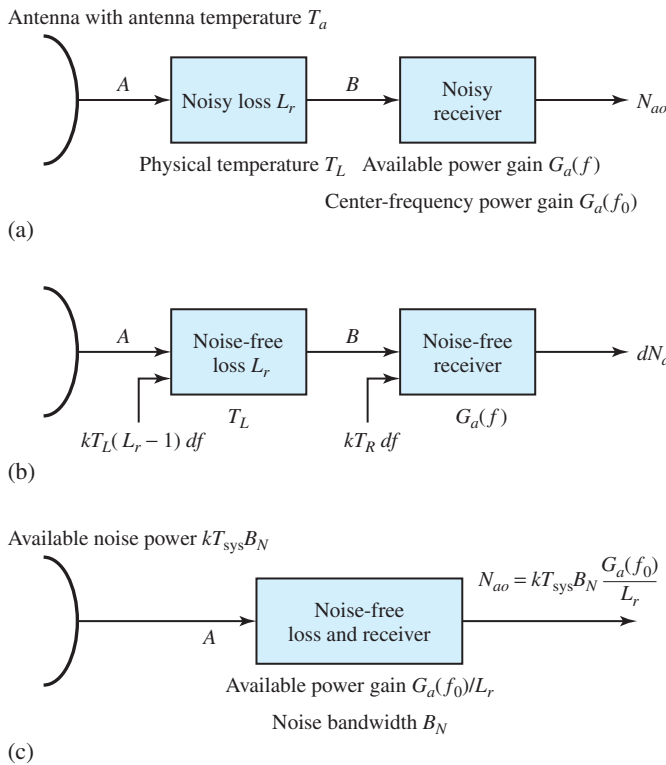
Antenna with antenna temperature $T_a$

$A$

Noisy loss $L_r$

$B$

Noisy receiver

$N_{ao}$

Physical temperature $T_L$ Available power gain $G_a(f)$

Center-frequency power gain $G_a(f_0)$

(a)

$A$

Noise-free loss $L_r$

$B$

Noise-free receiver

$dN_{a}$

$T_L$

$G_a(f)$

$kT_L(L_r - 1)\,df$

$kT_R\,df$

(b)

Available noise power $kT_{\text{sys}}B_N$

$N_{ao} = kT_{\text{sys}}B_N \frac{G_a(f_0)}{L_r}$

Noise-free loss and receiver

$A$

Available power gain $G_a(f_0)/L_r$

Noise bandwidth $B_N$

(c)